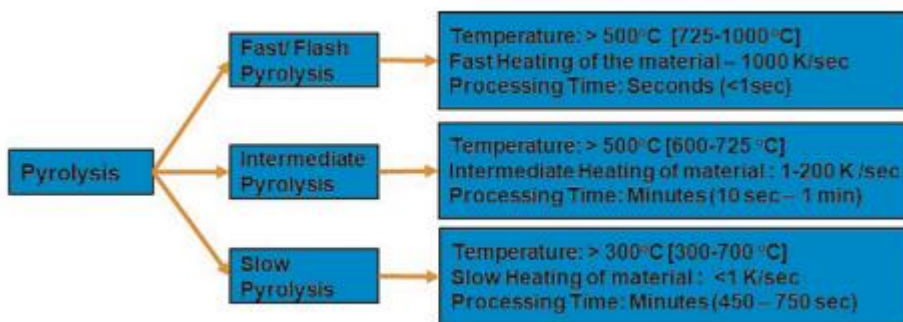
Pyrolysis

Fast/ Flash Pyrolysis

Temperature: > 500°C [725-1000°C]
Fast Heating of the material – 1000 K/sec
Processing Time: Seconds (<1sec)

Intermediate Pyrolysis

Temperature: > 500°C [600-725°C]
Intermediate Heating of material : 1-200 K /sec
Processing Time: Minutes (10 sec – 1 min)

Slow Pyrolysis

Temperature: > 300°C [300-700°C]
Slow Heating of material : <1 K/sec
Processing Time: Minutes (450 – 750 sec)